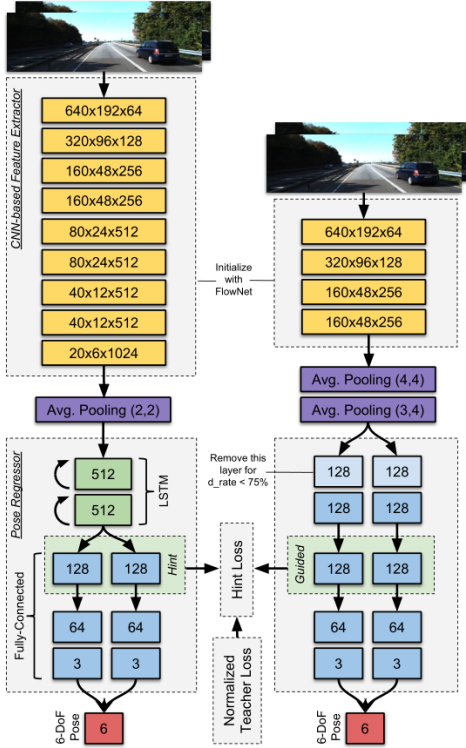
CNN-based Feature Extractor

640x192x64

320x96x128

160x48x256

160x48x256

80x24x512

80x24x512

40x12x512

40x12x512

20x6x1024

Initialize with FlowNet

640x192x64

320x96x128

160x48x256

160x48x256

Avg. Pooling (2,2)

Avg. Pooling (4,4)

Avg. Pooling (3,4)

Pose Regressor

512

512

LSTM

Remove this layer for d_rate < 75%

128

128

128

128

Hint

Hint Loss

Guided

128

128

Fully-Connected

64

64

64

64

3

3

3

3

Normalized Teacher Loss

6-DoF Pose

6

6-DoF Pose

6